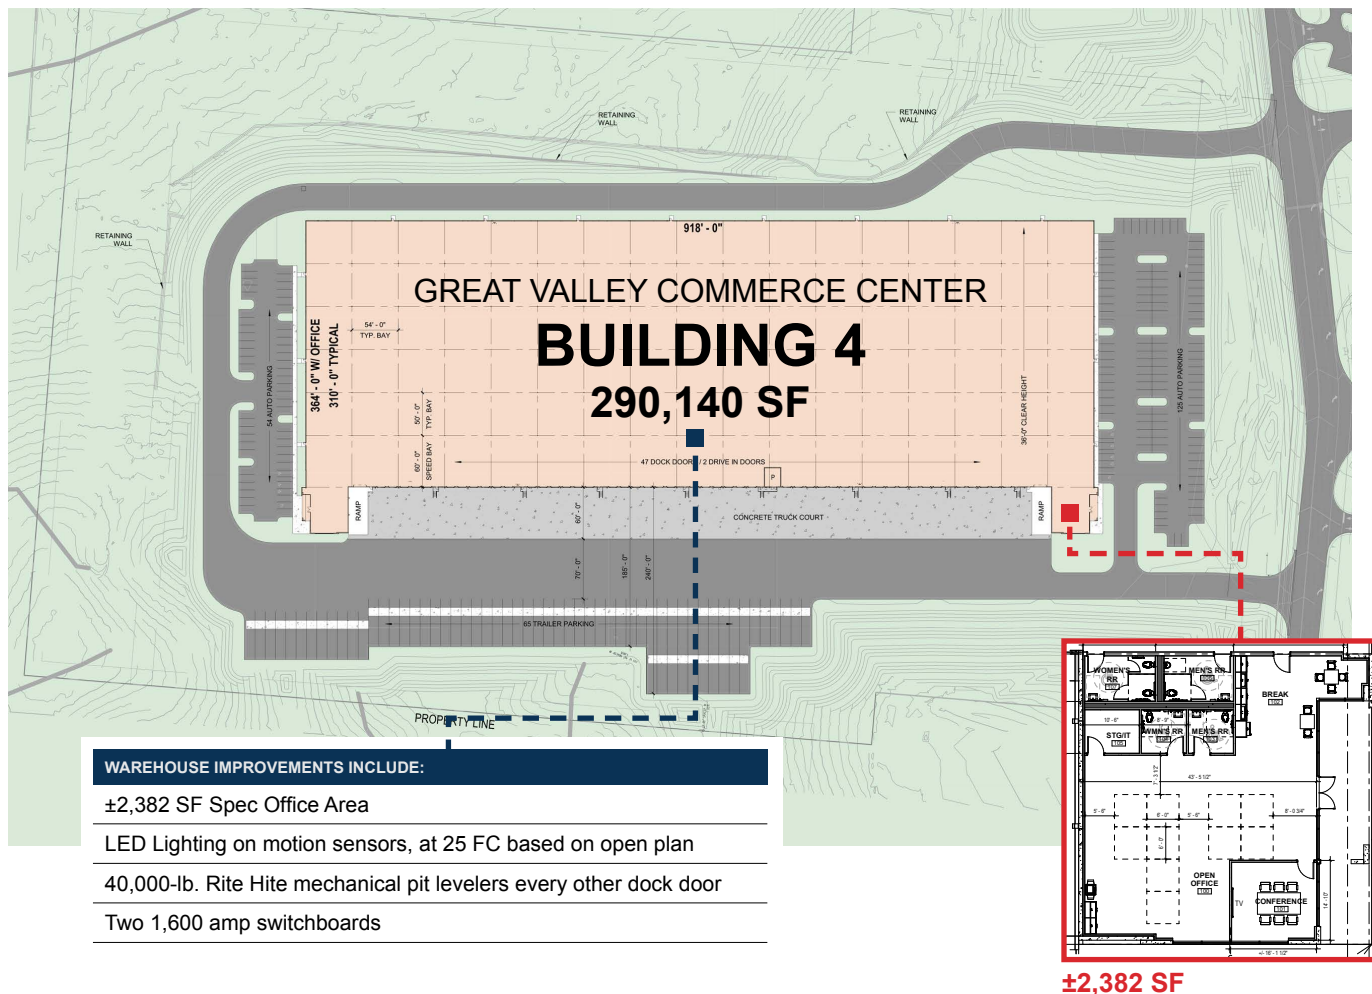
RETAINING WALL

RETAINING WALL

RETAINING WALL

918' - 0"

GREAT VALLEY COMMERCE CENTER

BUILDING 4

290,140 SF

54' - 0" TYP. BAY

364' - 0" W/ OFFICE

310' - 0" TYPICAL

54 AUTO PARKING

55' - 0" TYP. BAY

60' - 0" SPEED BAY

47 DOCK DOORS / 2 DRIVE IN DOORS

36'-0" CLEAR HEIGHT

125 AUTO PARKING

RAMP

RAMP

CONCRETE TRUCK COURT

60' - 0"

70' - 0"

185' - 0"

240' - 0"

65 TRAILER PARKING

PROPERTY LINE

WAREHOUSE IMPROVEMENTS INCLUDE:

±2,382 SF Spec Office Area

LED Lighting on motion sensors, at 25 FC based on open plan

40,000-lb. Rite Hite mechanical pit levelers every other dock door

Two 1,600 amp switchboards

WOMEN'S RR

MEN'S RR

BREAK

STG/IT

WMN'S RR

MEN'S RR

OPEN OFFICE

CONFERENCE

TV

±2,382 SF